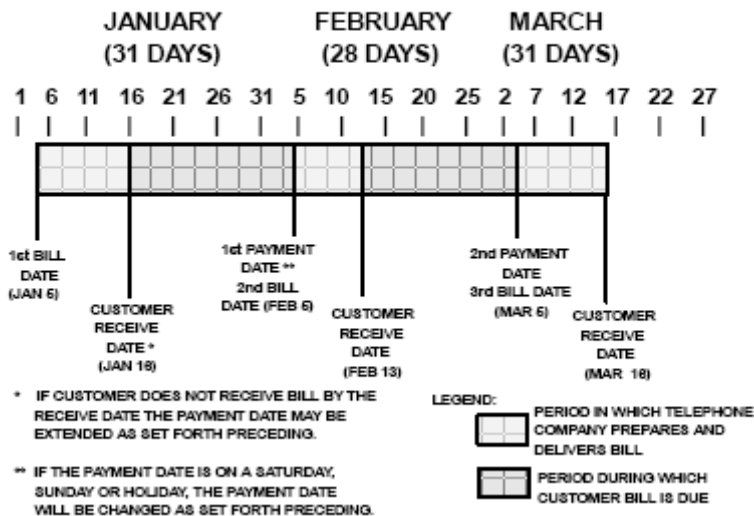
JANUARY (31 DAYS)

FEBRUARY (28 DAYS)

MARCH (31 DAYS)

1 6 11 16 21 26 31 5 10 15 20 25 2 7 12 17 22 27

1st BILL DATE (JAN 5)

CUSTOMER RECEIVE DATE * (JAN 18)

1st PAYMENT DATE ** 2nd BILL DATE (FEB 5)

CUSTOMER RECEIVE DATE (FEB 13)

2nd PAYMENT DATE 3rd BILL DATE (MAR 5)

CUSTOMER RECEIVE DATE (MAR 18)

* IF CUSTOMER DOES NOT RECEIVE BILL BY THE RECEIVE DATE THE PAYMENT DATE MAY BE EXTENDED AS SET FORTH PRECEDING.

** IF THE PAYMENT DATE IS ON A SATURDAY, SUNDAY OR HOLIDAY, THE PAYMENT DATE WILL BE CHANGED AS SET FORTH PRECEDING.

LEGEND:

PERIOD IN WHICH TELEPHONE COMPANY PREPARES AND DELIVERS BILL

PERIOD DURING WHICH CUSTOMER BILL IS DUE